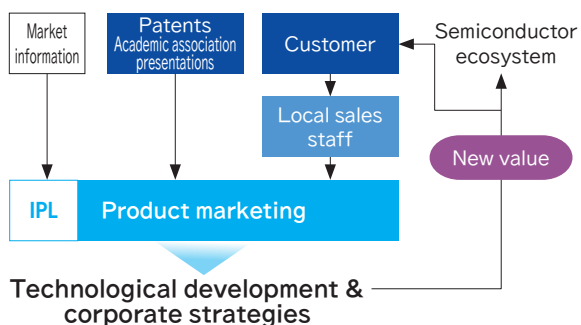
Market information

Patents
Academic association presentations

Customer

Semiconductor ecosystem

Local sales staff

New value

IPL

Product marketing

Technological development & corporate strategies